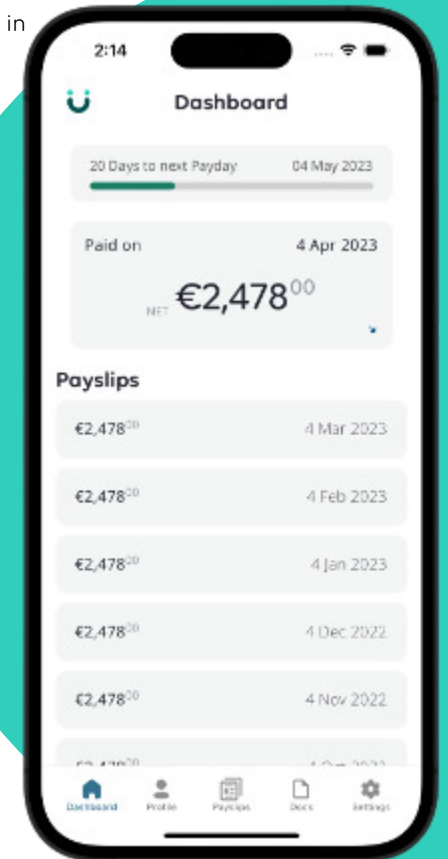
in

2:14

Dashboard

20 Days to next Payday 04 May 2023

Paid on 4 Apr 2023

NET €2,478$^{00}$

Payslips

€2,478$^{00}$ 4 Mar 2023

€2,478$^{00}$ 4 Feb 2023

€2,478$^{00}$ 4 Jan 2023

€2,478$^{00}$ 4 Dec 2022

€2,478$^{00}$ 4 Nov 2022

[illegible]

Dashboard Profile Payslips Docs Settings